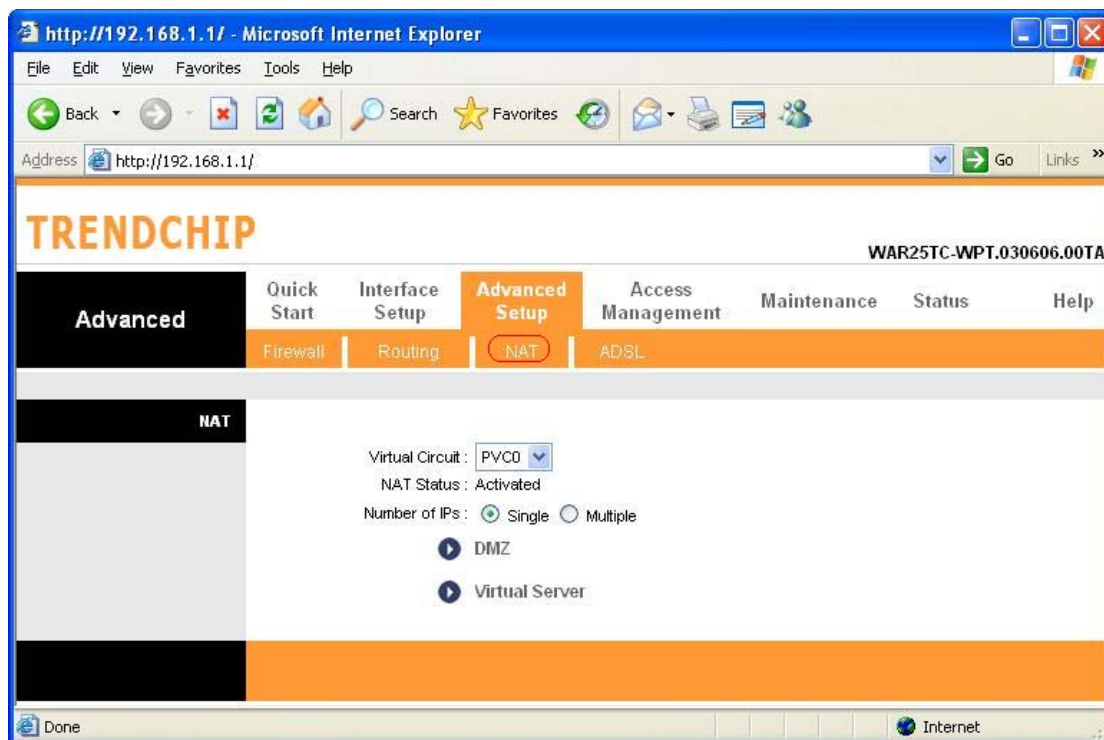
http://192.168.1.1/ - Microsoft Internet Explorer

File Edit View Favorites Tools Help

Back Search Favorites

Address http://192.168.1.1/ Go Links

TRENDCHIP

WAR25TC-WPT.030606.00TA

Advanced

Quick Start

Interface Setup

Advanced Setup

Access Management

Maintenance

Status

Help

Firewall Routing NAT ADSL

NAT

Virtual Circuit : PVC0

NAT Status : Activated

Number of IPs : Single Multiple

DMZ

Virtual Server

Done

Internet